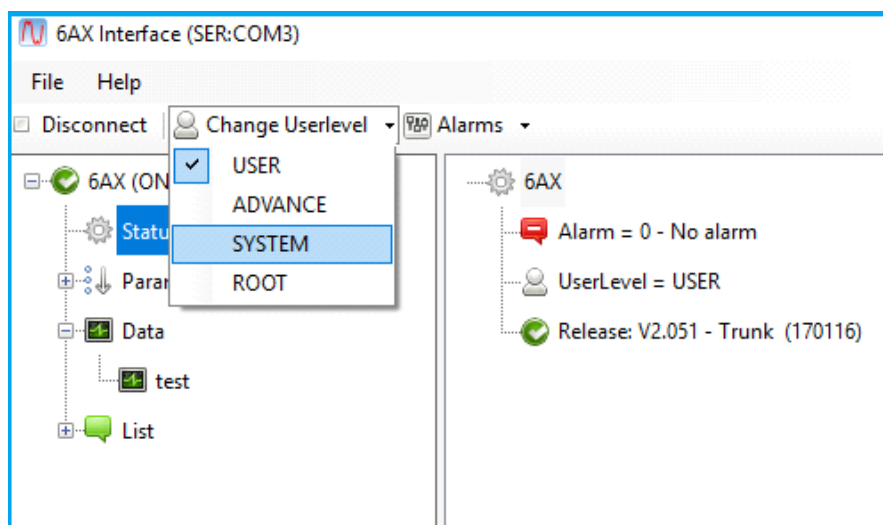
6AX Interface (SER:COM3)

File Help

Disconnect | Change Userlevel ▾ | Alarms ▾

6AX (ON
Statu
Parar
Data
test
List

USER
ADVANCE
SYSTEM
ROOT

6AX
Alarm = 0 - No alarm
UserLevel = USER
Release: V2.051 - Trunk (170116)